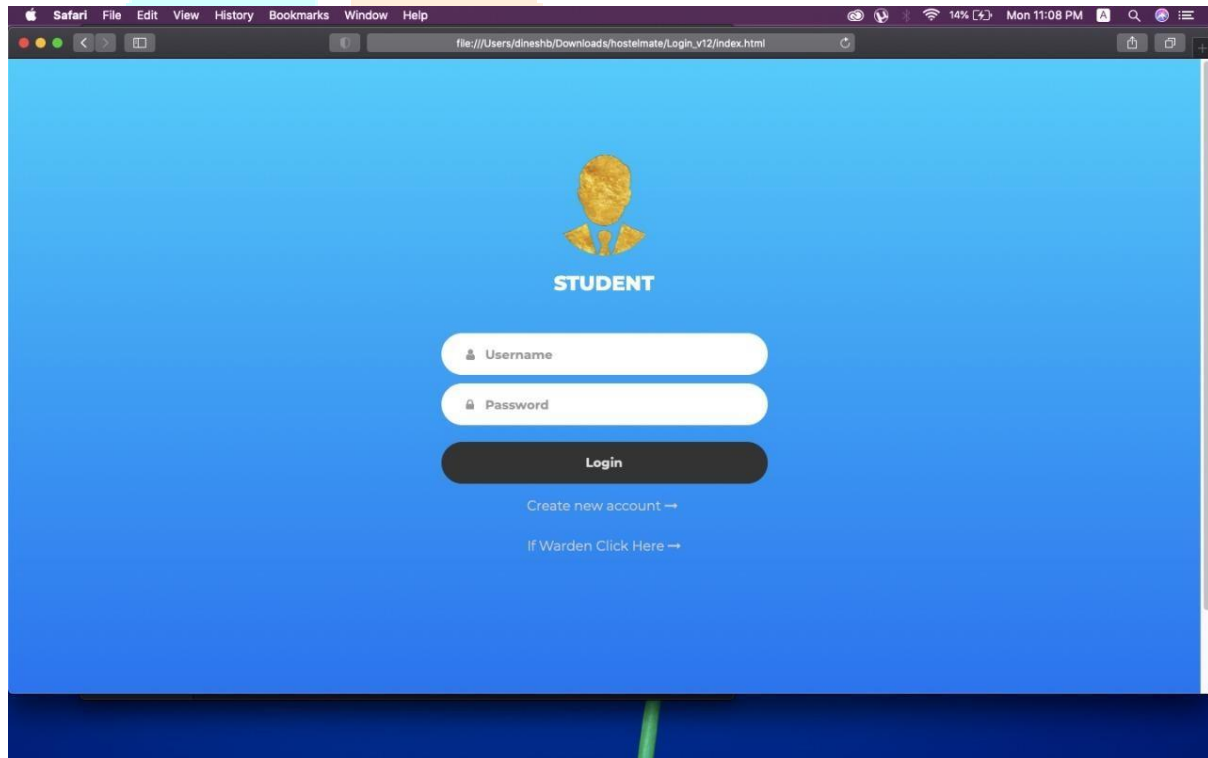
Safari File Edit View History Bookmarks Window Help

14% Mon 11:08 PM

file:///Users/dineshb/Downloads/hostelmate/Login_v12/index.html

STUDENT

Username

Password

Login

Create new account →

If Warden Click Here →